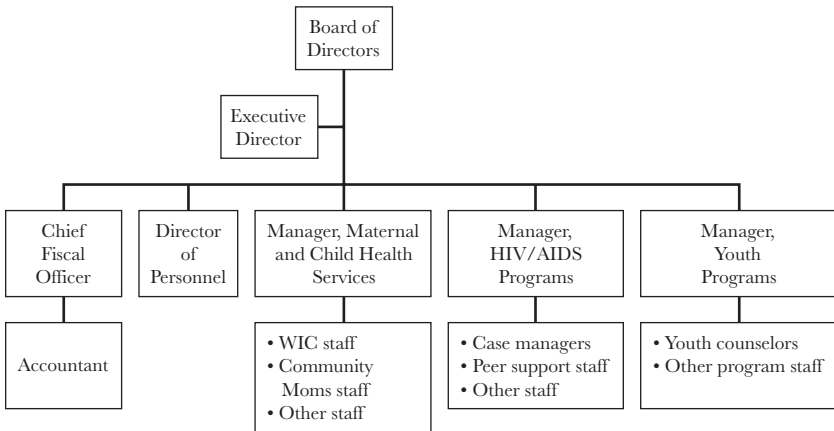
Board of Directors

Executive Director

Chief Fiscal Officer

Director of Personnel

Manager, Maternal and Child Health Services

Manager, HIV/AIDS Programs

Manager, Youth Programs

Accountant

• WIC staff
• Community Moms staff
• Other staff

• Case managers
• Peer support staff
• Other staff

• Youth counselors
• Other program staff